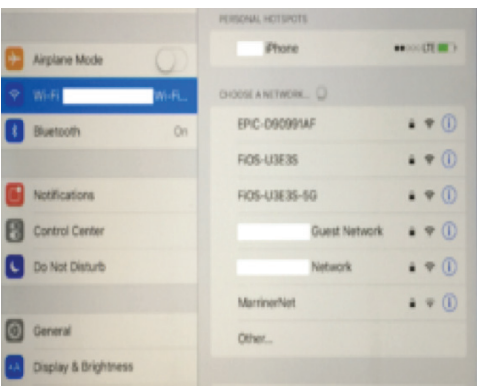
Airplane Mode

Wi-Fi Wi-Fi...

Bluetooth On

Notifications

Control Center

Do Not Disturb

General

Display & Brightness

PERSONAL HOTSPOTS

iPhone

LTE

CHOOSE A NETWORK...

EPIC-D90991AF

FiOS-U3E35

FiOS-U3E35-5G

Guest Network

Network

MarrinerNet

Other...